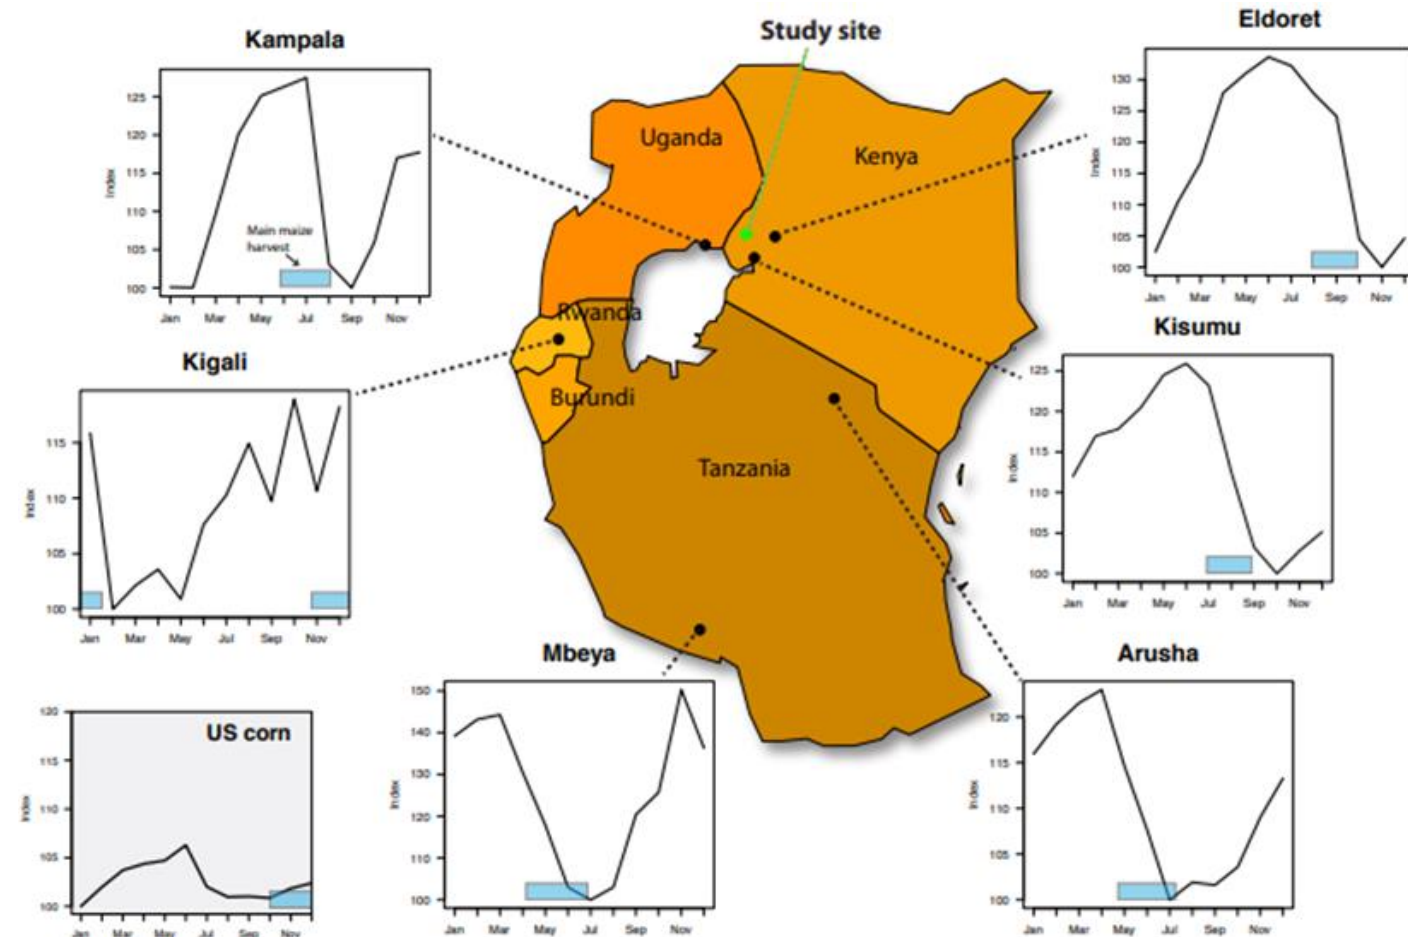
Kampala

125
120
115
110
105
100
Index
Main maize harvest
Jan Mar May Jul Sep Nov

Study site

Eldoret

130
125
120
115
110
105
100
Index
Jan Mar May Jul Sep Nov

Uganda
Kenya
Rwanda
Burundi
Tanzania

Kigali

115
110
105
100
Index
Jan Mar May Jul Sep Nov

Kisumu

125
120
115
110
105
100
Index
Jan Mar May Jul Sep Nov

US corn

120
115
110
105
100
Index
Jan Mar May Jul Sep Nov

Mbeya

150
140
130
120
110
100
Index
Jan Mar May Jul Sep Nov

Arusha

120
115
110
105
100
Index
Jan Mar May Jul Sep Nov